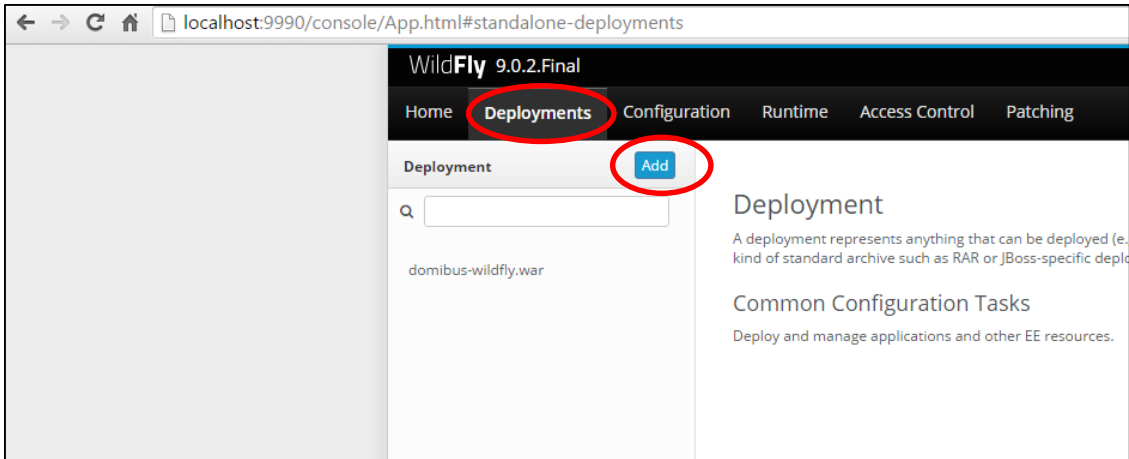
localhost:9990/console/App.html#standalone-deployments

WildFly 9.0.2.Final

Home Deployments Configuration Runtime Access Control Patching

Deployment Add

domibus-wildfly.war

Deployment

A deployment represents anything that can be deployed (e.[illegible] kind of standard archive such as RAR or JBoss-specific depl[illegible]

Common Configuration Tasks

Deploy and manage applications and other EE resources.